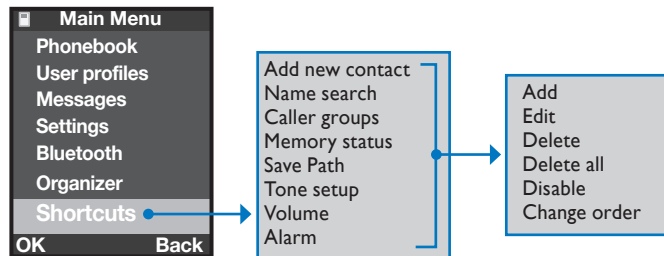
Main Menu
Phonebook
User profiles
Messages
Settings
Bluetooth
Organizer
Shortcuts
OK Back

Add new contact
Name search
Caller groups
Memory status
Save Path
Tone setup
Volume
Alarm

Add
Edit
Delete
Delete all
Disable
Change order